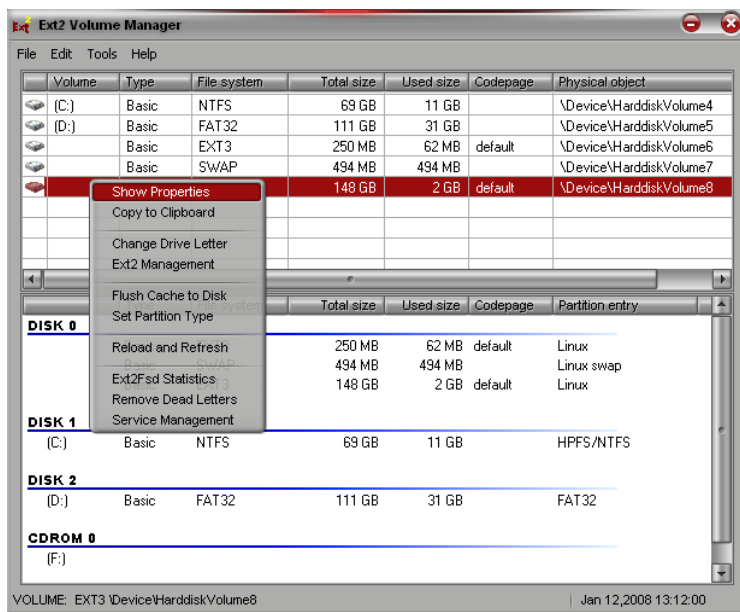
Ext2 Volume Manager

File Edit Tools Help

| Volume | Type | File system | Total size | Used size | Codepage | Physical object |
|---|---|---|---|---|---|---|
| (C:) | Basic | NTFS | 69 GB | 11 GB | | \Device\HarddiskVolume4 |
| (D:) | Basic | FAT32 | 111 GB | 31 GB | | \Device\HarddiskVolume5 |
| | Basic | EXT3 | 250 MB | 62 MB | default | \Device\HarddiskVolume6 |
| | Basic | SWAP | 494 MB | 494 MB | | \Device\HarddiskVolume7 |
| | | | 148 GB | 2 GB | default | \Device\HarddiskVolume8 |

Show Properties
Copy to Clipboard
Change Drive Letter
Ext2 Management
Flush Cache to Disk
Set Partition Type
Reload and Refresh
Ext2Fsd Statistics
Remove Dead Letters
Service Management

| | | | Total size | Used size | Codepage | Partition entry |
|---|---|---|---|---|---|---|
| DISK 0 | | | | | | |
| | | | 250 MB | 62 MB | default | Linux |
| | | | 494 MB | 494 MB | | Linux swap |
| | | | 148 GB | 2 GB | default | Linux |
| DISK 1 | | | | | | |
| (C:) | Basic | NTFS | 69 GB | 11 GB | | HPFS/NTFS |
| DISK 2 | | | | | | |
| (D:) | Basic | FAT32 | 111 GB | 31 GB | | FAT32 |
| CDROM 0 | | | | | | |
| (F:) | | | | | | |

VOLUME: EXT3 \Device\HarddiskVolume8 | Jan 12,2008 13:12:00